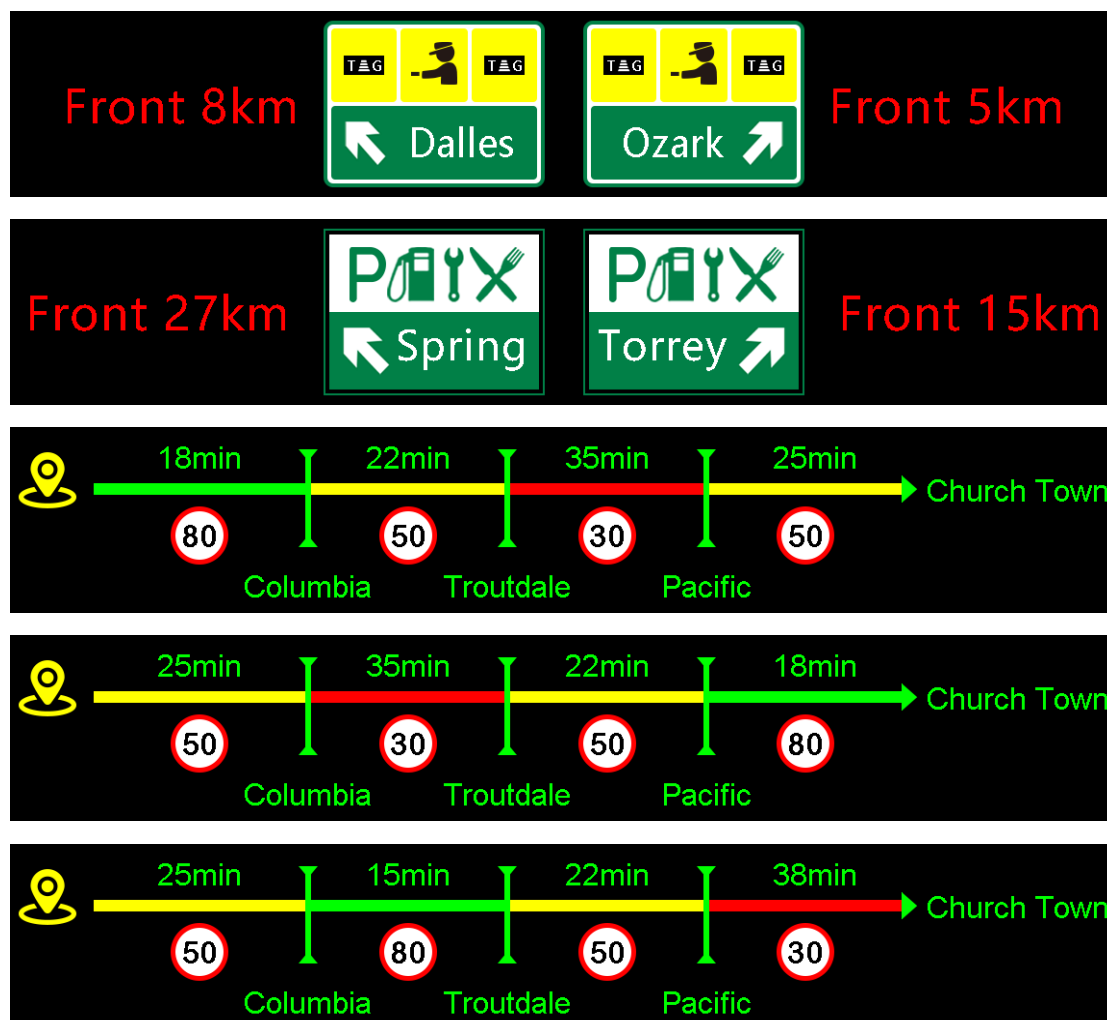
Front 8km
TAG TAG
Dalles
TAG TAG
Ozark
Front 5km

Front 27km
Spring
Torrey
Front 15km

18min 22min 35min 25min
Church Town
80 50 30 50
Columbia Troutdale Pacific

25min 35min 22min 18min
Church Town
50 30 50 80
Columbia Troutdale Pacific

25min 15min 22min 38min
Church Town
50 80 50 30
Columbia Troutdale Pacific